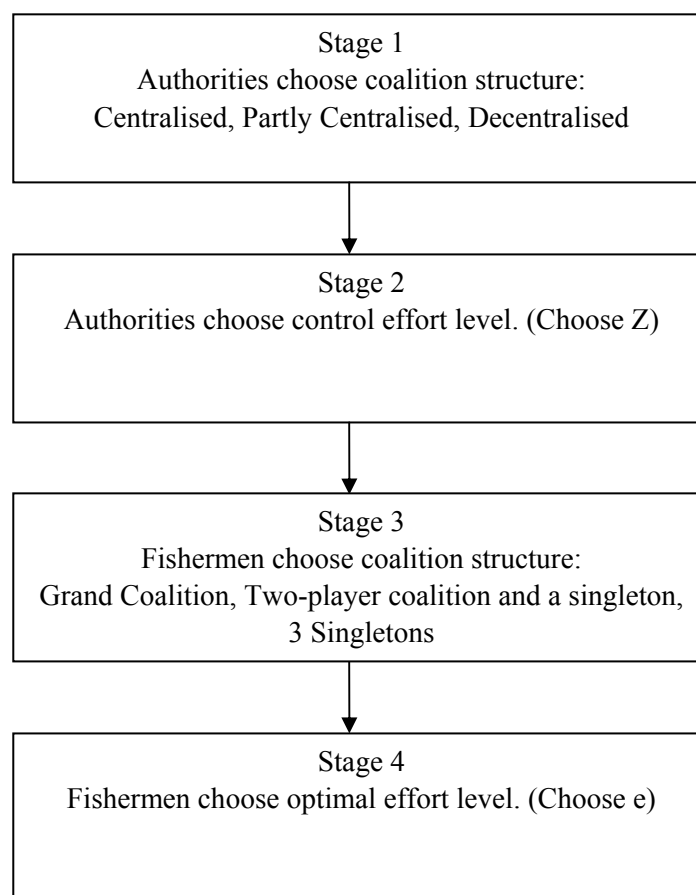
Stage 1
Authorities choose coalition structure:
Centralised, Partly Centralised, Decentralised

Stage 2
Authorities choose control effort level. (Choose Z)

Stage 3
Fishermen choose coalition structure:
Grand Coalition, Two-player coalition and a singleton, 3 Singletons

Stage 4
Fishermen choose optimal effort level. (Choose e)